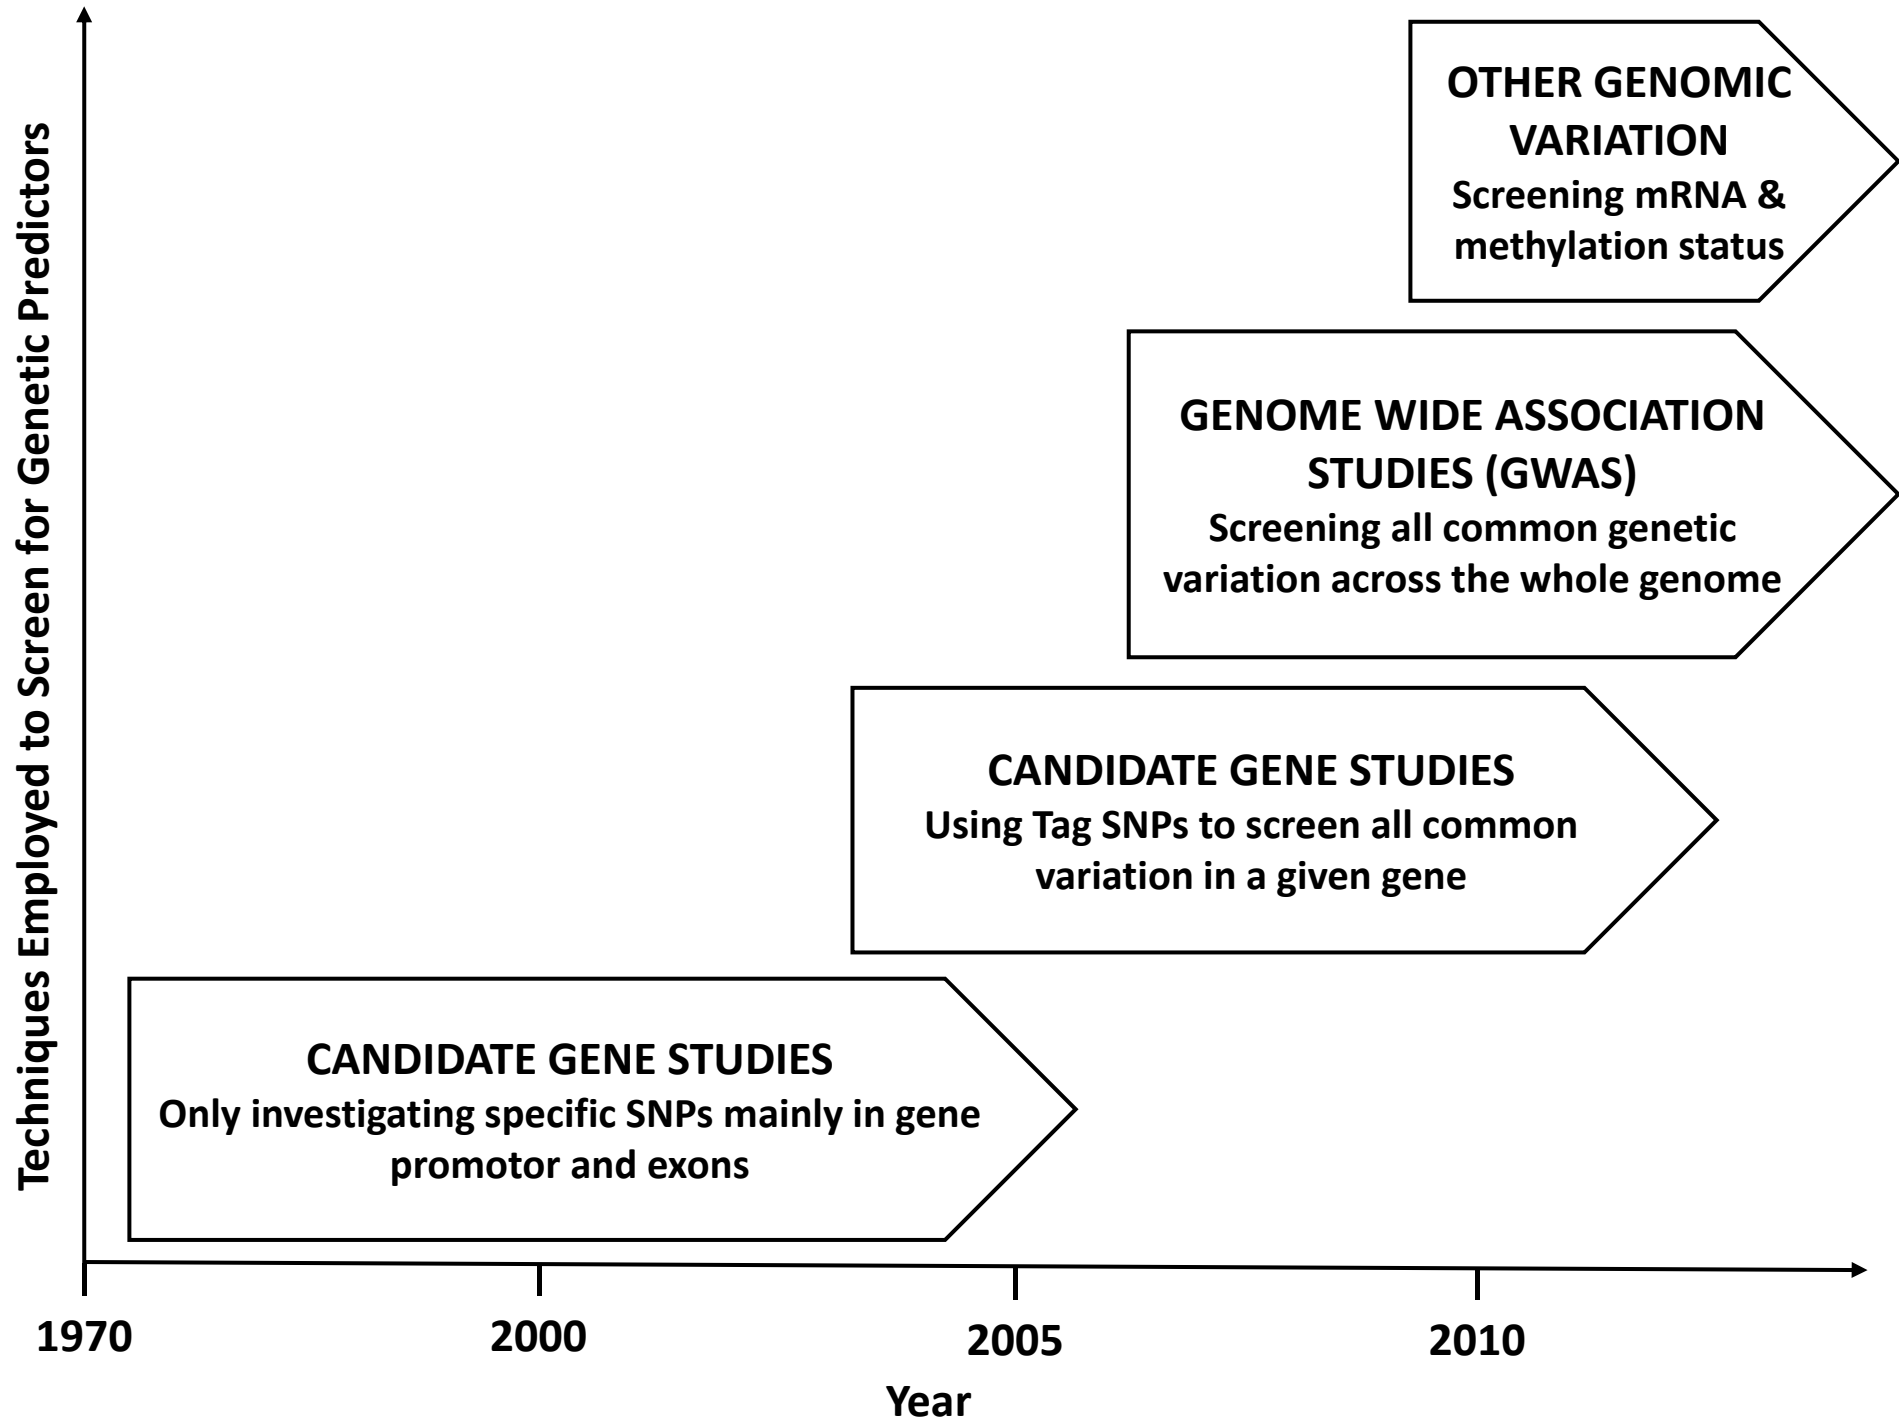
Techniques Employed to Screen for Genetic Predictors

OTHER GENOMIC VARIATION
Screening mRNA & methylation status

GENOME WIDE ASSOCIATION STUDIES (GWAS)
Screening all common genetic variation across the whole genome

CANDIDATE GENE STUDIES
Using Tag SNPs to screen all common variation in a given gene

CANDIDATE GENE STUDIES
Only investigating specific SNPs mainly in gene promotor and exons

1970
2000
2005
2010
Year